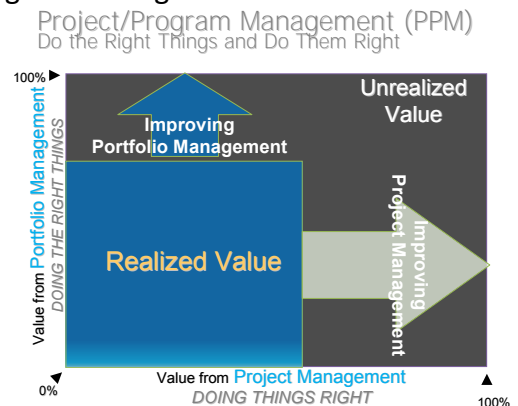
Project/Program Management (PPM)
Do the Right Things and Do Them Right

100%

Unrealized Value

Improving Portfolio Management

Value from Portfolio Management
DOING THE RIGHT THINGS

Realized Value

Improving Project Management

0%

Value from Project Management
DOING THINGS RIGHT

100%